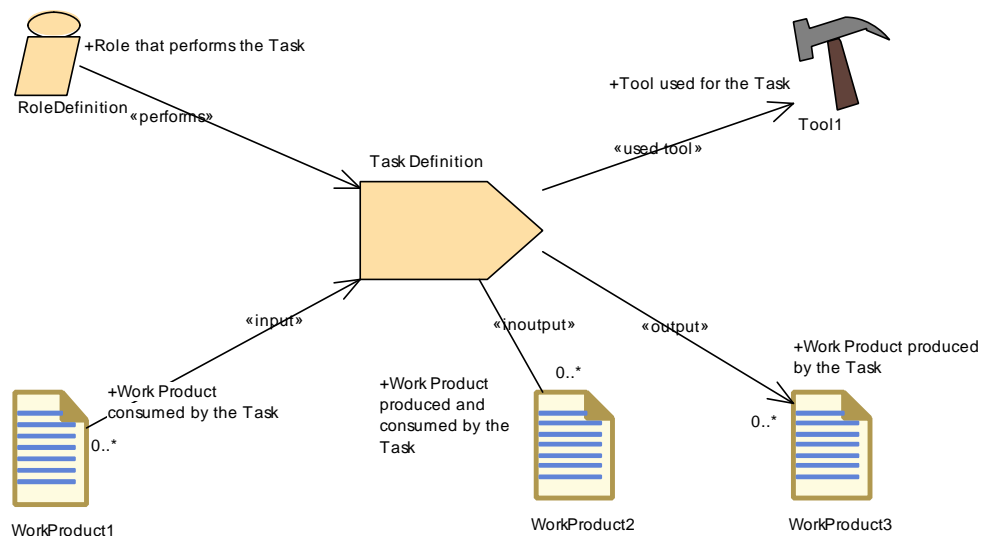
+Role that performs the Task

RoleDefinition

«performs»

+Tool used for the Task

Tool1

«used tool»

Task Definition

«input»

«inoutput»

«output»

+Work Product produced by the Task

+Work Product consumed by the Task

0..*

+Work Product produced and consumed by the Task

0..*

0..*

WorkProduct1

WorkProduct2

WorkProduct3